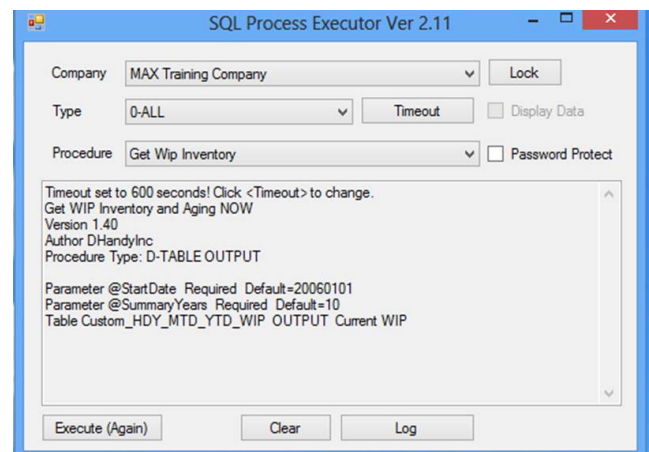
SQL Process Executor Ver 2.11

Company MAX Training Company Lock

Type 0-ALL Timeout Display Data

Procedure Get Wip Inventory Password Protect

Timeout set to 600 seconds! Click <Timeout> to change.
Get WIP Inventory and Aging NOW
Version 1.40
Author DHandyInc
Procedure Type: D-TABLE OUTPUT

Parameter @StartDate Required Default=20060101
Parameter @SummaryYears Required Default=10
Table Custom_HDY_MTD_YTD_WIP OUTPUT Current WIP

Execute (Again) Clear Log